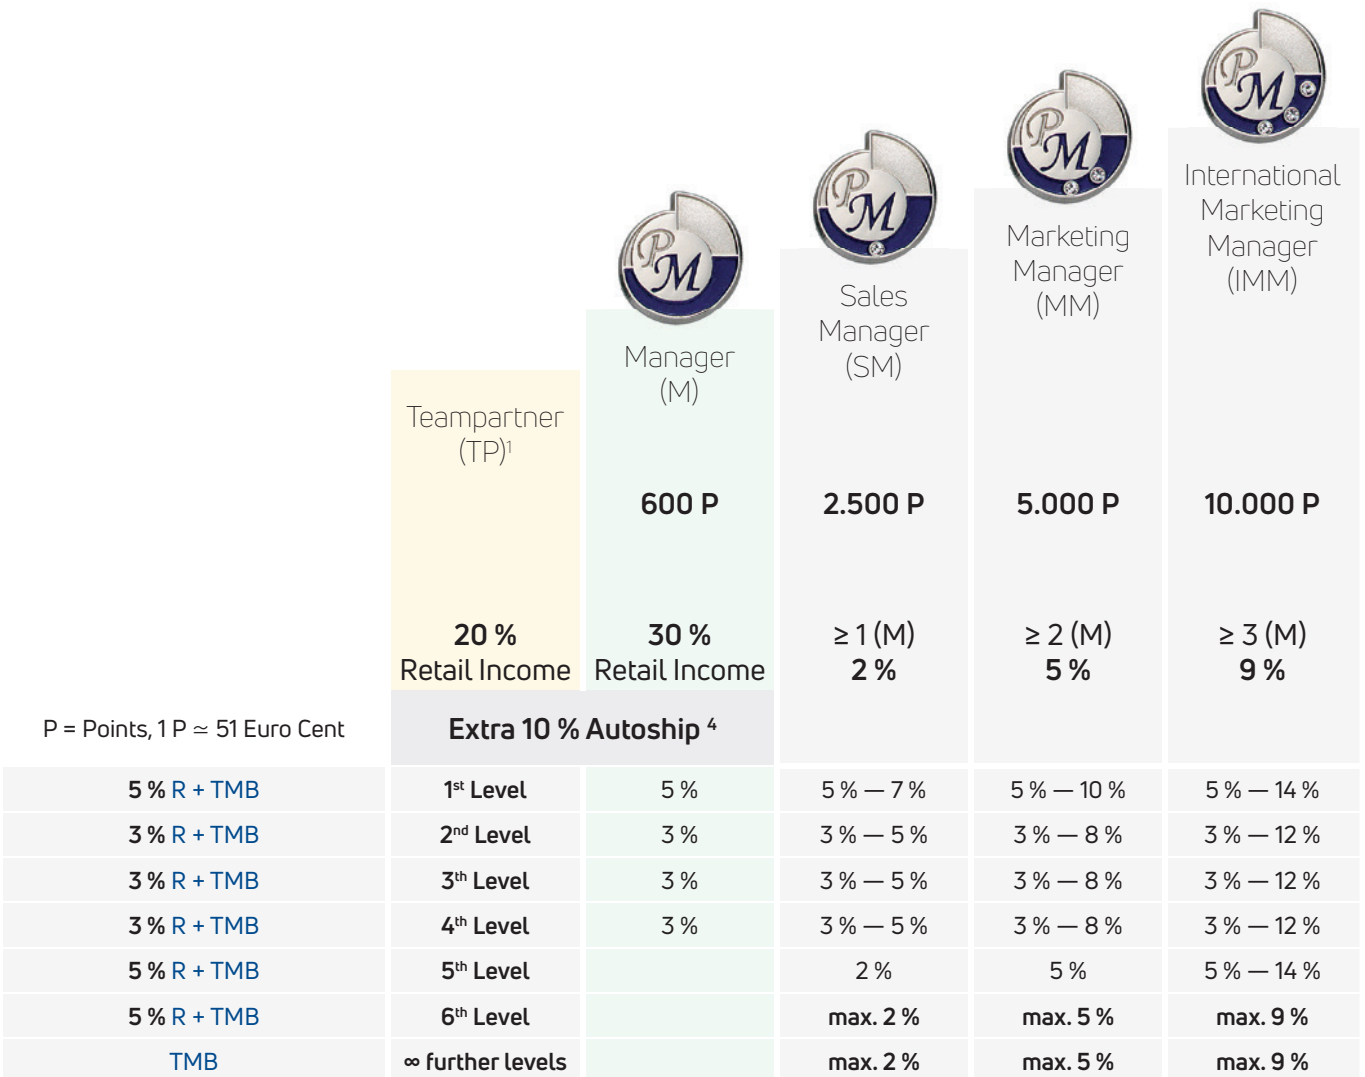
| | Teampartner (TP)$^1$ | Manager (M) | Sales Manager (SM) | Marketing Manager (MM) | International Marketing Manager (IMM) |
|---|---|---|---|---|---|
| | | 600 P | 2.500 P | 5.000 P | 10.000 P |
| | 20 % Retail Income | 30 % Retail Income | ≥ 1 (M) 2 % | ≥ 2 (M) 5 % | ≥ 3 (M) 9 % |
| P = Points, 1 P ≃ 51 Euro Cent | Extra 10 % Autoship $^4$ | | | | |
| 5 % R + TMB | 1$^{st}$ Level | 5 % | 5 % — 7 % | 5 % — 10 % | 5 % — 14 % |
| 3 % R + TMB | 2$^{nd}$ Level | 3 % | 3 % — 5 % | 3 % — 8 % | 3 % — 12 % |
| 3 % R + TMB | 3$^{th}$ Level | 3 % | 3 % — 5 % | 3 % — 8 % | 3 % — 12 % |
| 3 % R + TMB | 4$^{th}$ Level | 3 % | 3 % — 5 % | 3 % — 8 % | 3 % — 12 % |
| 5 % R + TMB | 5$^{th}$ Level | | 2 % | 5 % | 5 % — 14 % |
| 5 % R + TMB | 6$^{th}$ Level | | max. 2 % | max. 5 % | max. 9 % |
| TMB | ∞ further levels | | max. 2 % | max. 5 % | max. 9 % |